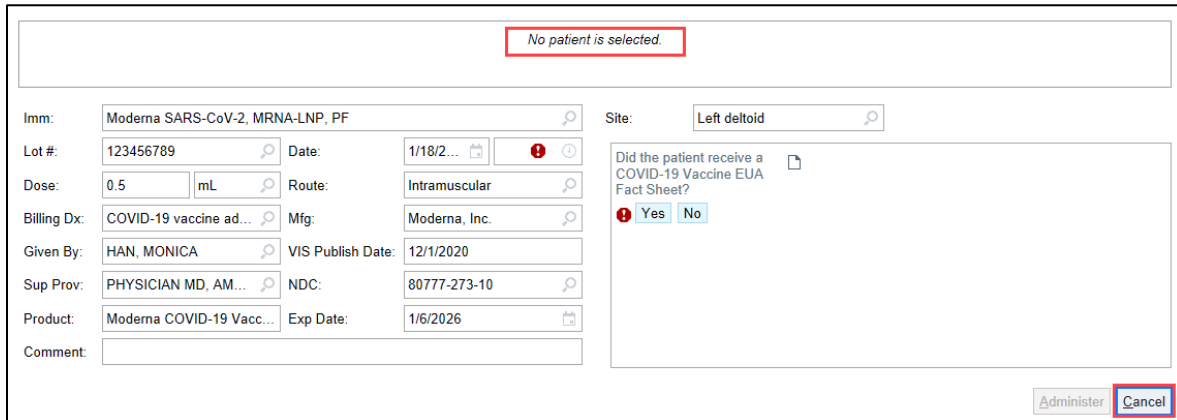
No patient is selected.

Imm: Moderna SARS-CoV-2, MRNA-LNP, PF

Site: Left deltoid

Lot #: 123456789

Date: 1/18/2...

Dose: 0.5 mL

Route: Intramuscular

Billing Dx: COVID-19 vaccine ad...

Mfg: Moderna, Inc.

Given By: HAN, MONICA

VIS Publish Date: 12/1/2020

Sup Prov: PHYSICIAN MD, AM...

NDC: 80777-273-10

Product: Moderna COVID-19 Vacc...

Exp Date: 1/6/2026

Comment:

Did the patient receive a COVID-19 Vaccine EUA Fact Sheet?

Yes No

Administer Cancel